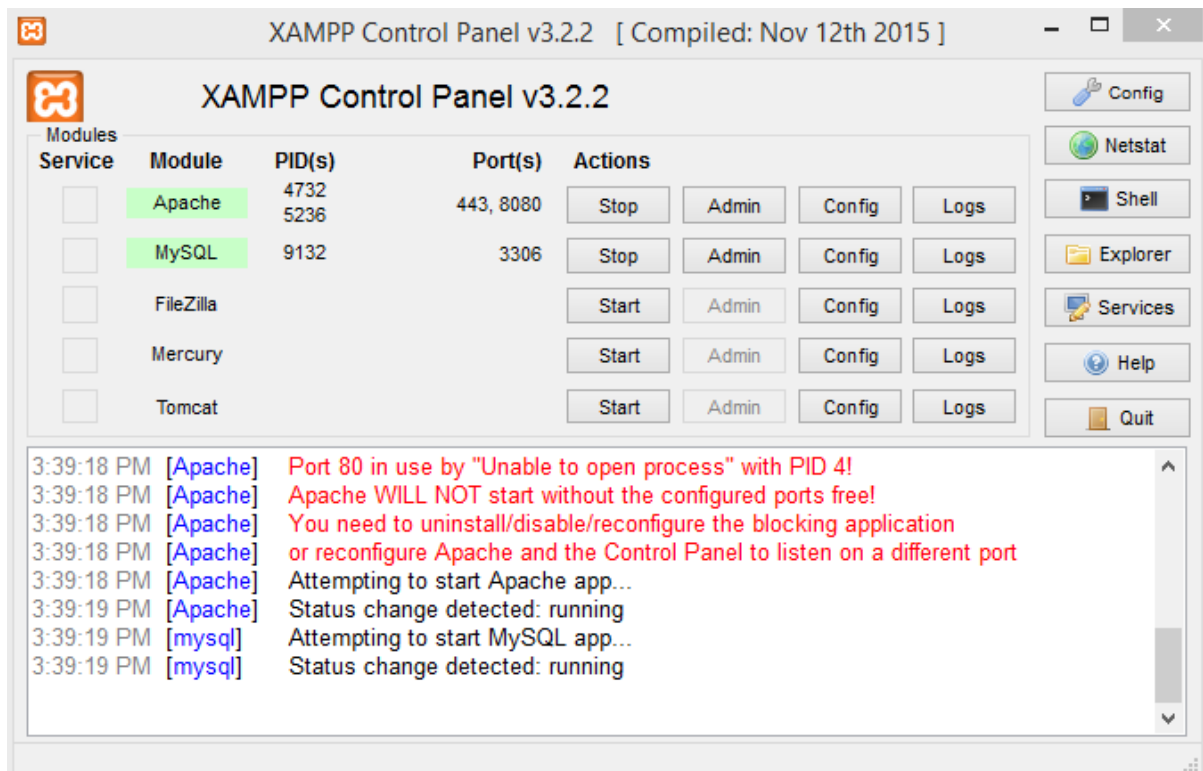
XAMPP Control Panel v3.2.2 [ Compiled: Nov 12th 2015 ]

XAMPP Control Panel v3.2.2

Modules

| Service | Module | PID(s) | Port(s) | Actions | | | |
|---|---|---|---|---|---|---|---|
| | Apache | 4732 5236 | 443, 8080 | Stop | Admin | Config | Logs |
| | MySQL | 9132 | 3306 | Stop | Admin | Config | Logs |
| | FileZilla | | | Start | Admin | Config | Logs |
| | Mercury | | | Start | Admin | Config | Logs |
| | Tomcat | | | Start | Admin | Config | Logs |

Config
Netstat
Shell
Explorer
Services
Help
Quit

3:39:18 PM [Apache] Port 80 in use by "Unable to open process" with PID 4!
3:39:18 PM [Apache] Apache WILL NOT start without the configured ports free!
3:39:18 PM [Apache] You need to uninstall/disable/reconfigure the blocking application
3:39:18 PM [Apache] or reconfigure Apache and the Control Panel to listen on a different port
3:39:18 PM [Apache] Attempting to start Apache app...
3:39:19 PM [Apache] Status change detected: running
3:39:19 PM [mysql] Attempting to start MySQL app...
3:39:19 PM [mysql] Status change detected: running